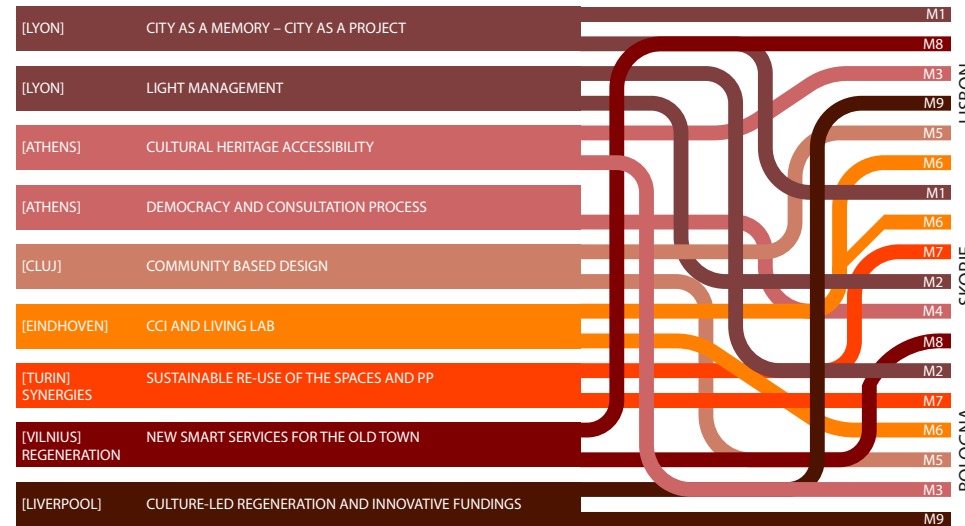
[LYON] CITY AS A MEMORY – CITY AS A PROJECT

[LYON] LIGHT MANAGEMENT

[ATHENS] CULTURAL HERITAGE ACCESSIBILITY

[ATHENS] DEMOCRACY AND CONSULTATION PROCESS

[CLUJ] COMMUNITY BASED DESIGN

[EINDHOVEN] CCI AND LIVING LAB

[TURIN] SUSTAINABLE RE-USE OF THE SPACES AND PP SYNERGIES

[VILNIUS] NEW SMART SERVICES FOR THE OLD TOWN REGENERATION

[LIVERPOOL] CULTURE-LED REGENERATION AND INNOVATIVE FUNDINGS

M1
M8
M3
M9
M5
M6
LISBON

M1
M6
M7
M2
M4
SKOPJE

M8
M2
M7
M6
M5
M3
M9
BOLOGNA